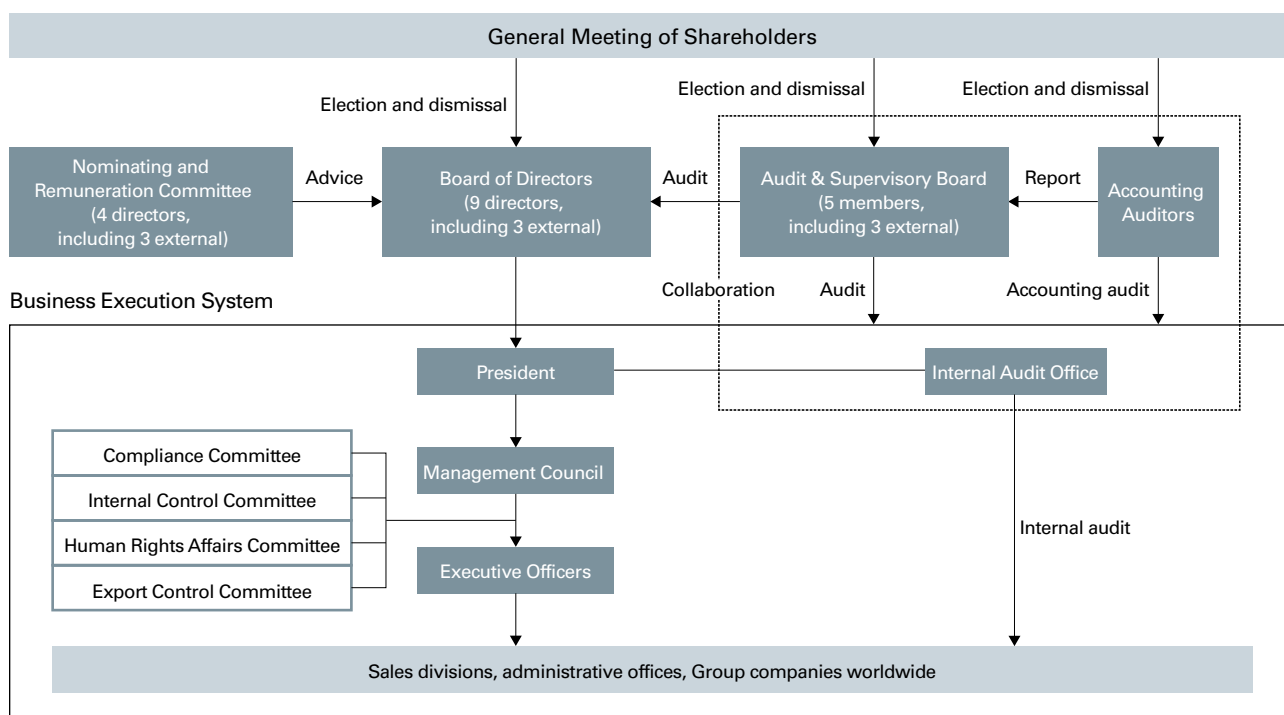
General Meeting of Shareholders

Election and dismissal

Election and dismissal

Election and dismissal

Nominating and Remuneration Committee (4 directors, including 3 external)

Advice

Board of Directors (9 directors, including 3 external)

Audit

Audit & Supervisory Board (5 members, including 3 external)

Report

Accounting Auditors

Business Execution System

Collaboration

Audit

Accounting audit

President

Internal Audit Office

Compliance Committee

Internal Control Committee

Human Rights Affairs Committee

Export Control Committee

Management Council

Executive Officers

Internal audit

Sales divisions, administrative offices, Group companies worldwide